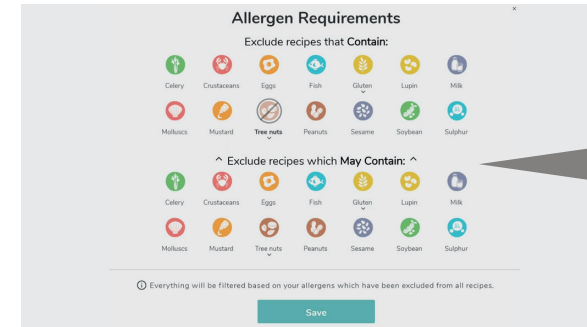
×

Allergen Requirements

Exclude recipes that **Contain:**

Celery Crustaceans Eggs Fish Gluten Lupin Milk

Molluscs Mustard Tree nuts Peanuts Sesame Soybean Sulphur

^ Exclude recipes which **May Contain:** ^

Celery Crustaceans Eggs Fish Gluten Lupin Milk

Molluscs Mustard Tree nuts Peanuts Sesame Soybean Sulphur

ⓘ Everything will be filtered based on your allergens which have been excluded from all recipes.

Save